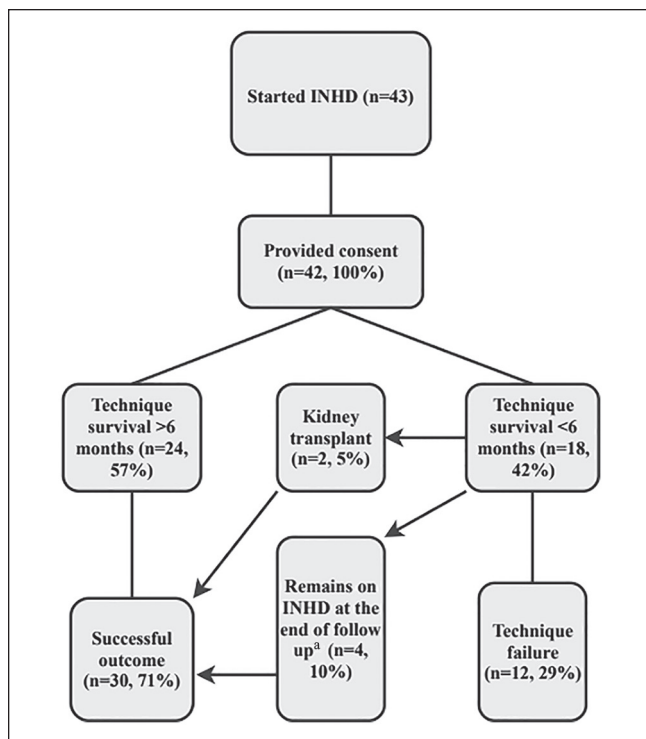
Started INHD (n=43)

Provided consent (n=42, 100%)

Technique survival >6 months (n=24, 57%)

Kidney transplant (n=2, 5%)

Technique survival <6 months (n=18, 42%)

Remains on INHD at the end of follow up$^{a}$ (n=4, 10%)

Successful outcome (n=30, 71%)

Technique failure (n=12, 29%)